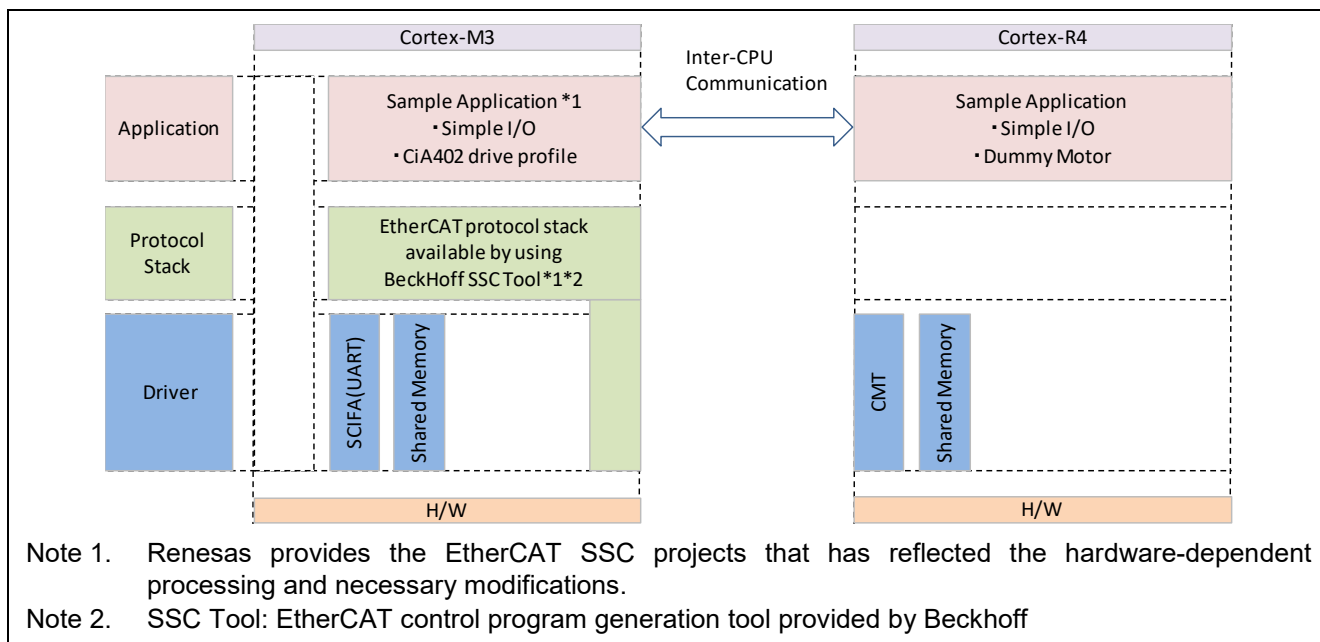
Cortex-M3

Inter-CPU Communication

Cortex-R4

Application

Sample Application *1
・Simple I/O
・CiA402 drive profile

Sample Application
・Simple I/O
・Dummy Motor

Protocol Stack

EtherCAT protocol stack available by using BeckHoff SSC Tool *1*2

Driver

SCIFA(UART)

Shared Memory

CMT

Shared Memory

H/W

H/W

Note 1. Renesas provides the EtherCAT SSC projects that has reflected the hardware-dependent processing and necessary modifications.

Note 2. SSC Tool: EtherCAT control program generation tool provided by Beckhoff